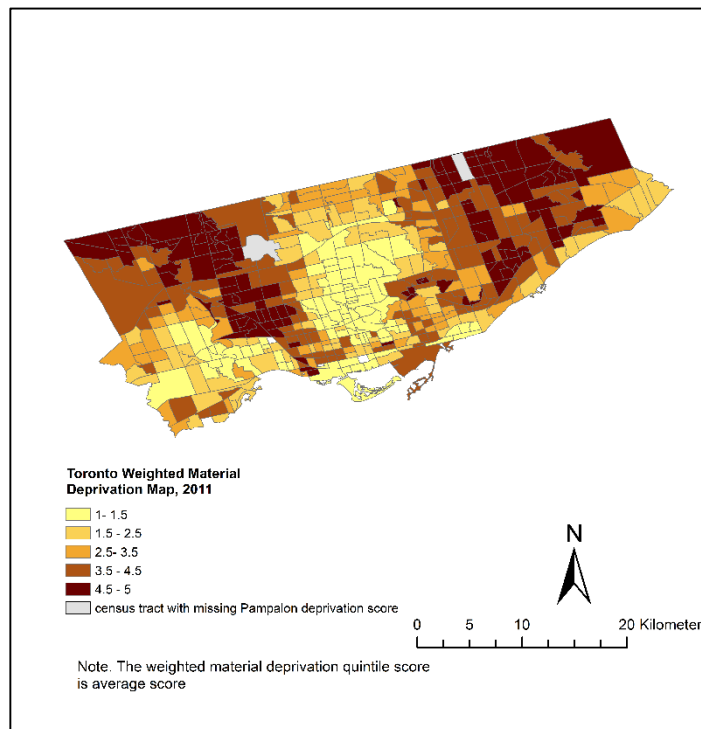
Toronto Weighted Material Deprivation Map, 2011

1- 1.5
1.5 - 2.5
2.5- 3.5
3.5 - 4.5
4.5 - 5
census tract with missing Pampalon deprivation score

N

0 5 10 20 Kilometer

Note. The weighted material deprivation quintile score is average score